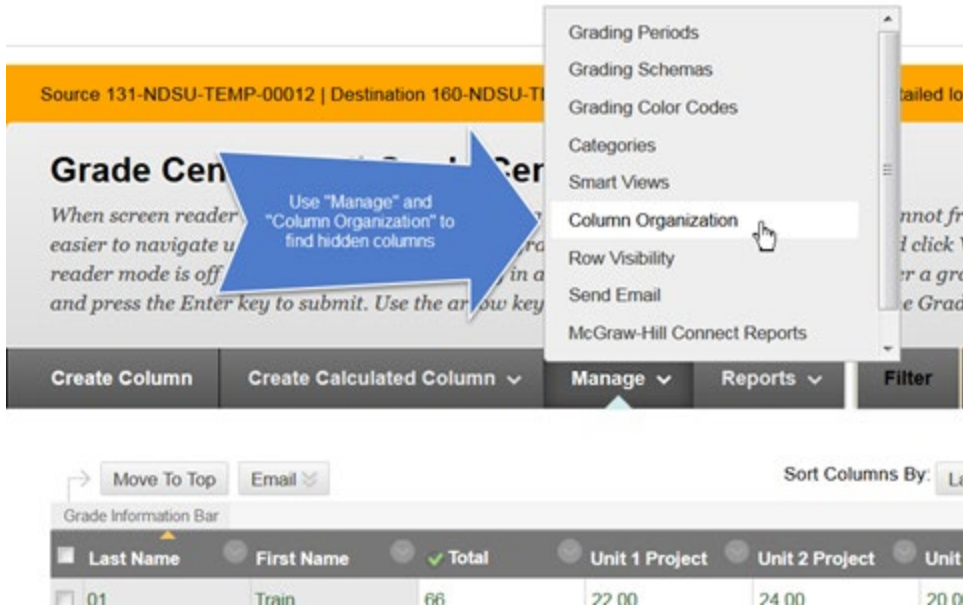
Source 131-NDSU-TEMP-00012 | Destination 160-NDSU-T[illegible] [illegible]tailed lo

Grade Cen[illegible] Cer

When screen reader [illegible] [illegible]nnot fr easier to navigate u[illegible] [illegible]ra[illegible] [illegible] click reader mode is off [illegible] in a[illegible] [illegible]r a gr and press the Enter key to submit. Use the ar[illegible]ow key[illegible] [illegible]e Grad

Use "Manage" and "Column Organization" to find hidden columns

Grading Periods
Grading Schemas
Grading Color Codes
Categories
Smart Views
Column Organization
Row Visibility
Send Email
McGraw-Hill Connect Reports

Create Column | Create Calculated Column | Manage | Reports | Filter

Move To Top | Email

Sort Columns By: La

Grade Information Bar

| Last Name | First Name | Total | Unit 1 Project | Unit 2 Project | Unit |
|---|---|---|---|---|---|
| 01 | Train | 66 | 22.00 | 24.00 | 20.0 |